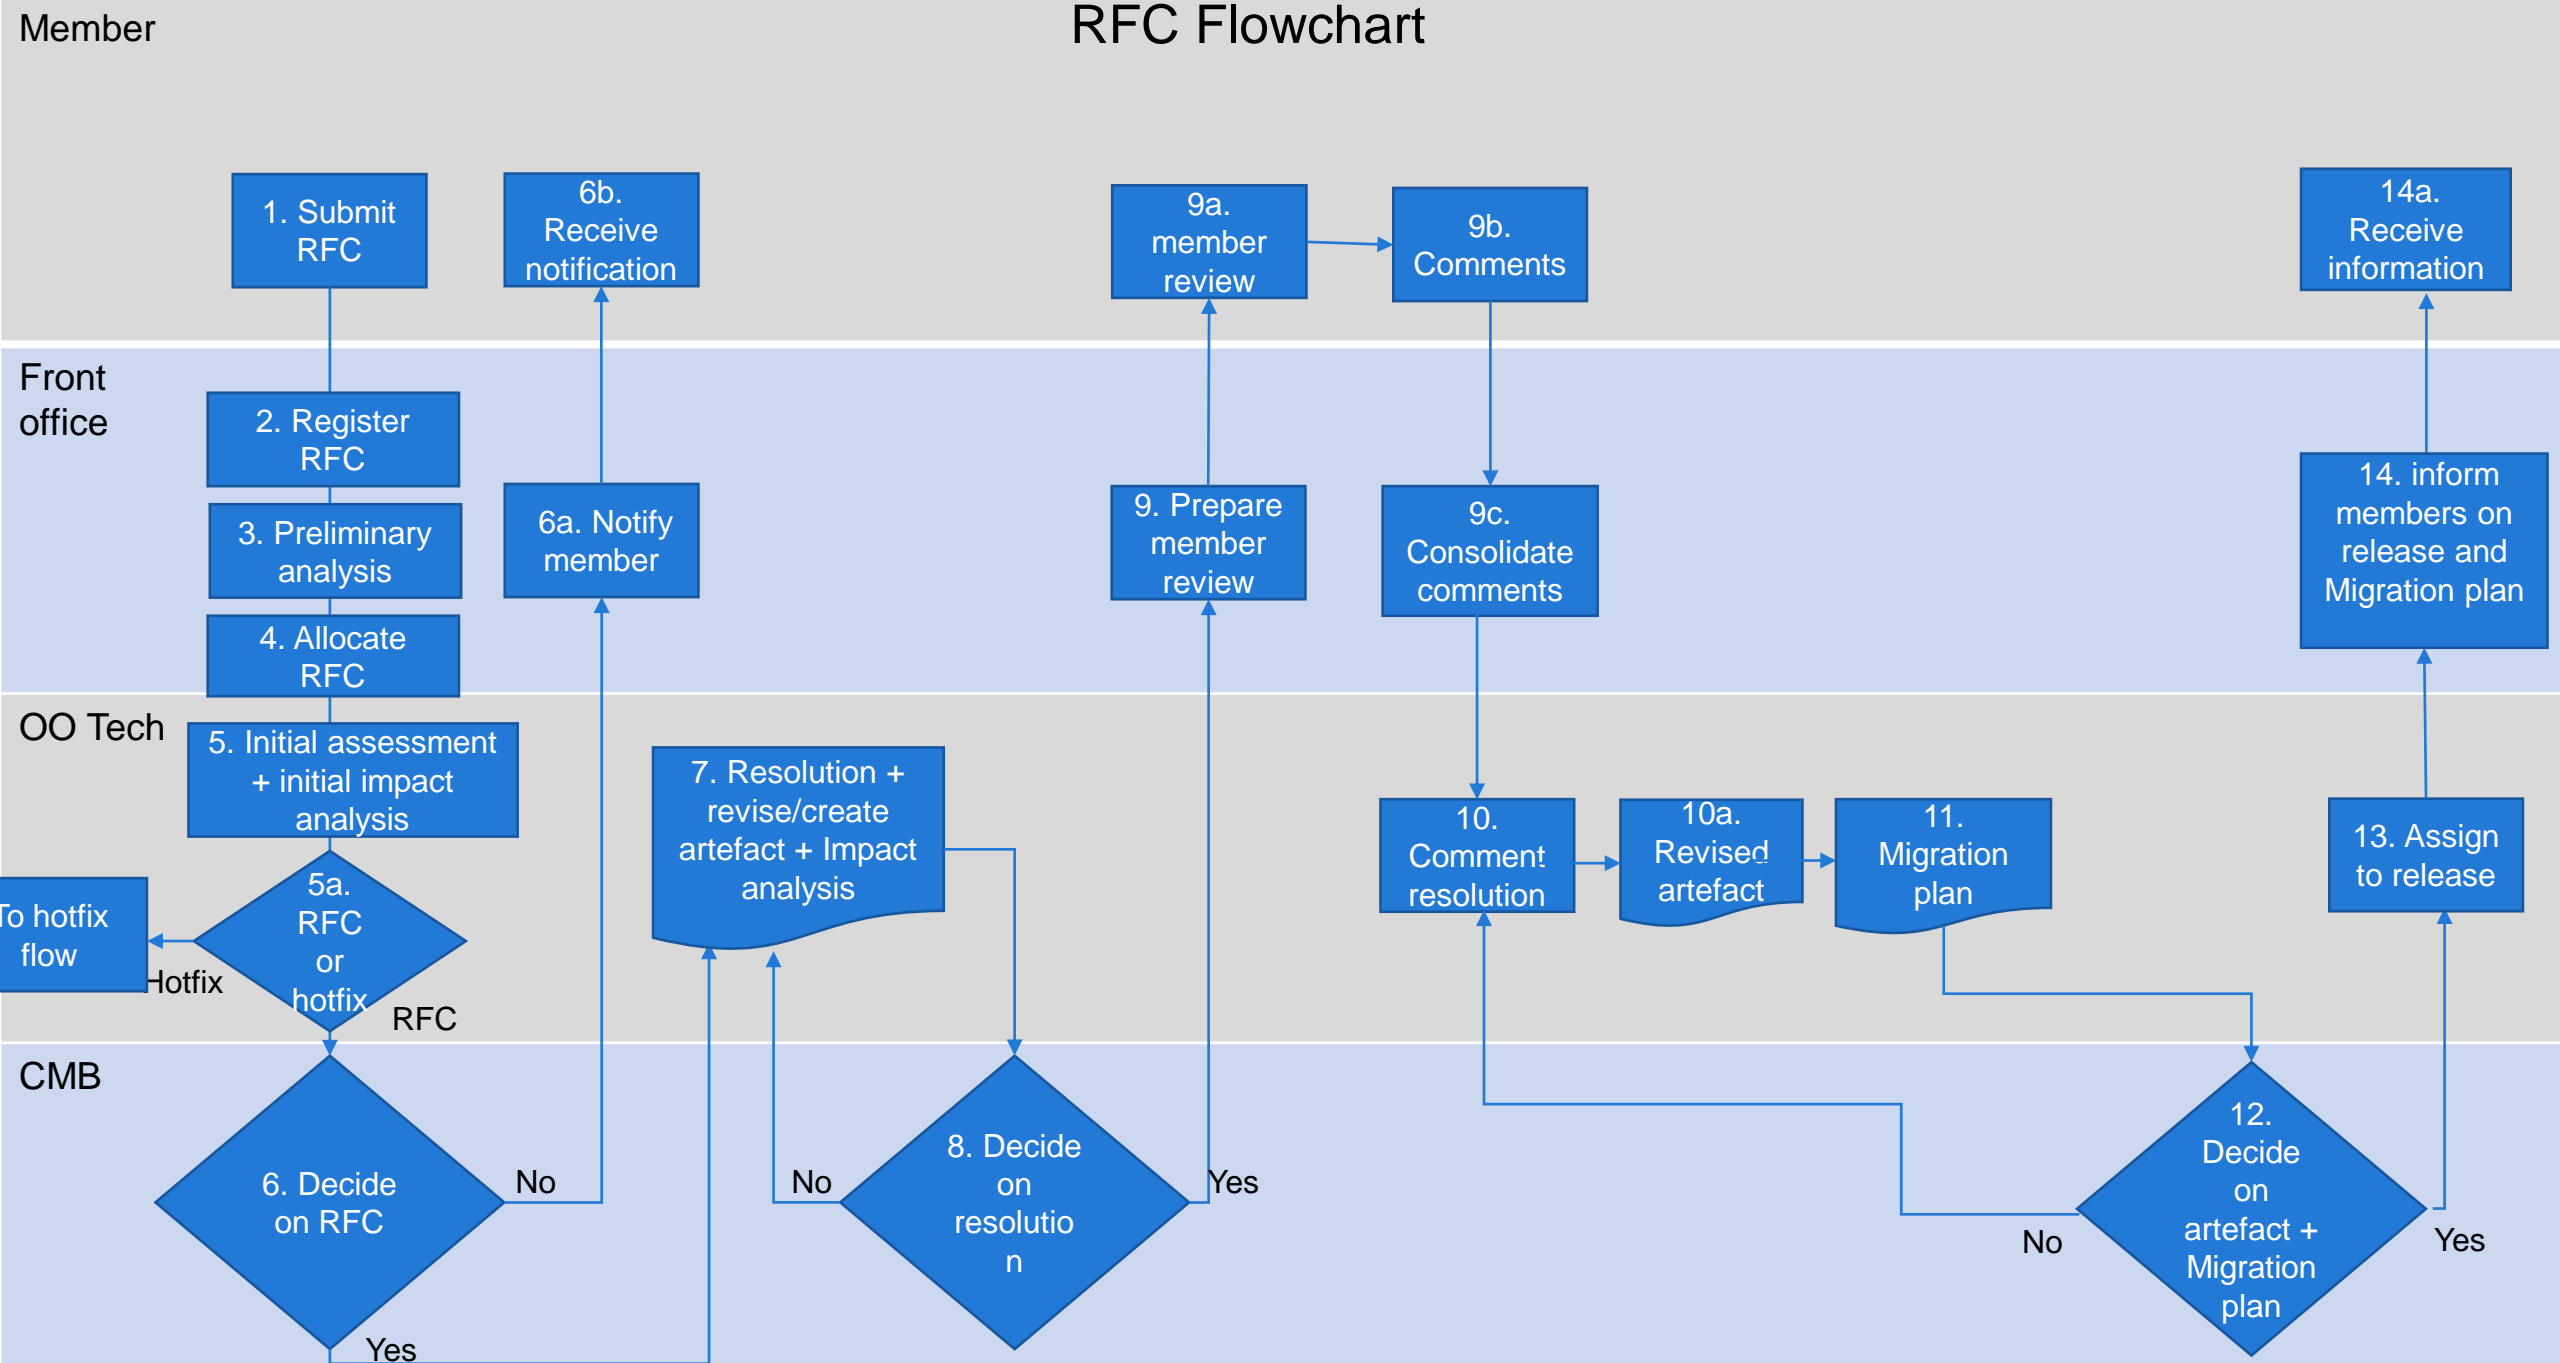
Member

RFC Flowchart

1. Submit RFC

6b. Receive notification

9a. member review

9b. Comments

14a. Receive information

Front office

2. Register RFC

3. Preliminary analysis

4. Allocate RFC

6a. Notify member

9. Prepare member review

9c. Consolidate comments

14. inform members on release and Migration plan

OO Tech

5. Initial assessment + initial impact analysis

7. Resolution + revise/create artefact + Impact analysis

10. Comment resolution

10a. Revised artefact

11. Migration plan

13. Assign to release

To hotfix flow

Hotfix

5a. RFC or hotfix

RFC

CMB

6. Decide on RFC

No

No

8. Decide on resolutio n

Yes

Yes

No

12. Decide on artefact + Migration plan

Yes